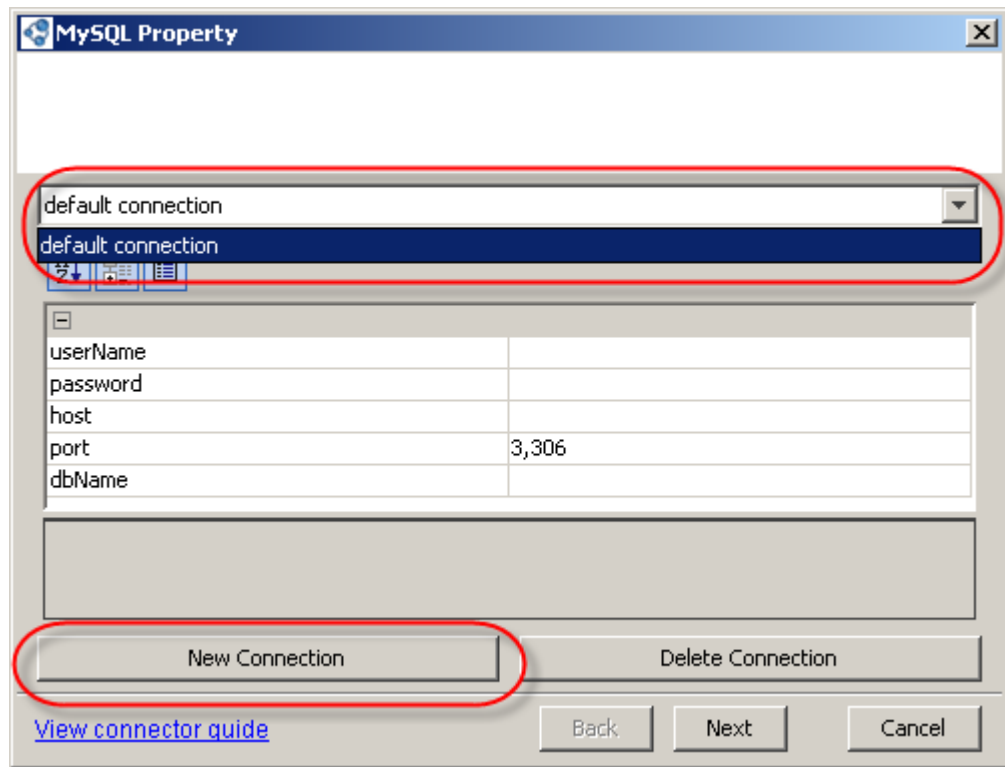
MySQL Property

default connection

default connection

| userName | |
|---|---|
| password | |
| host | |
| port | 3,306 |
| dbName | |

New Connection

Delete Connection

View connector guide

Back

Next

Cancel